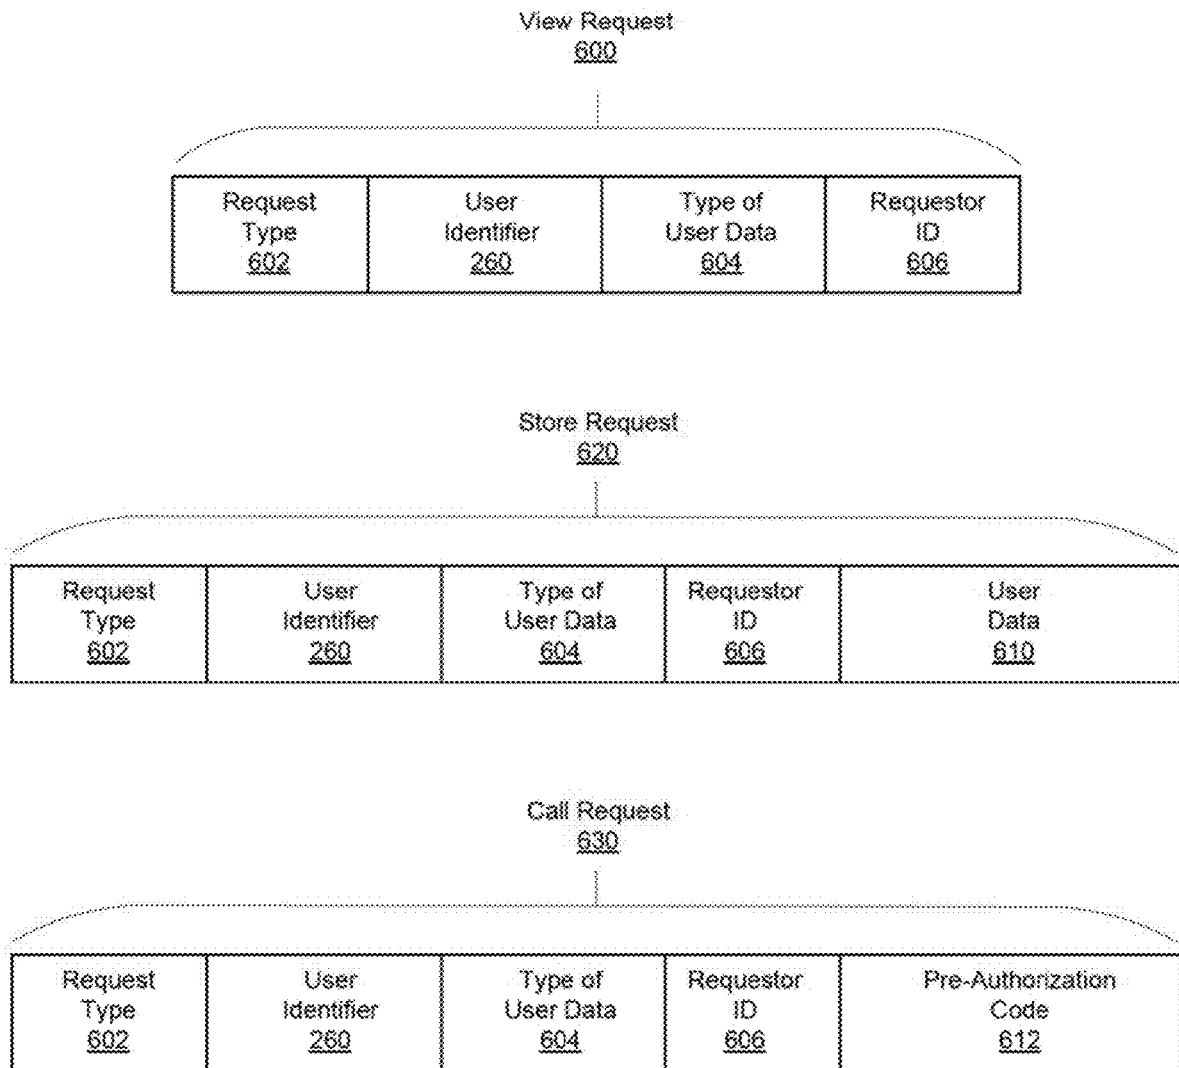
View Request
600

| Request Type 602 | User Identifier 260 | Type of User Data 604 | Requestor ID 606 |
|---|---|---|---|

Store Request
620

| Request Type 602 | User Identifier 260 | Type of User Data 604 | Requestor ID 606 | User Data 610 |
|---|---|---|---|---|

Call Request
630

| Request Type 602 | User Identifier 260 | Type of User Data 604 | Requestor ID 606 | Pre-Authorization Code 612 |
|---|---|---|---|---|